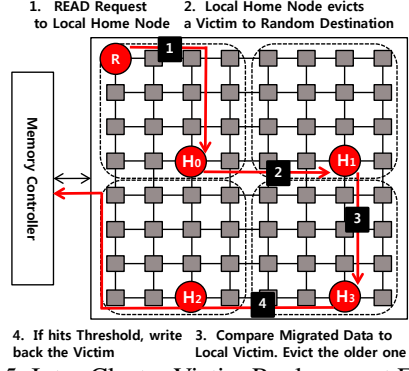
1. READ Request to Local Home Node

2. Local Home Node evicts a Victim to Random Destination

Memory Controller

R

1

H0

2

H1

3

H2

4

H3

4. If hits Threshold, write back the Victim

3. Compare Migrated Data to Local Victim. Evict the older one

5. Inter-Cluster Victim Replacement E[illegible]